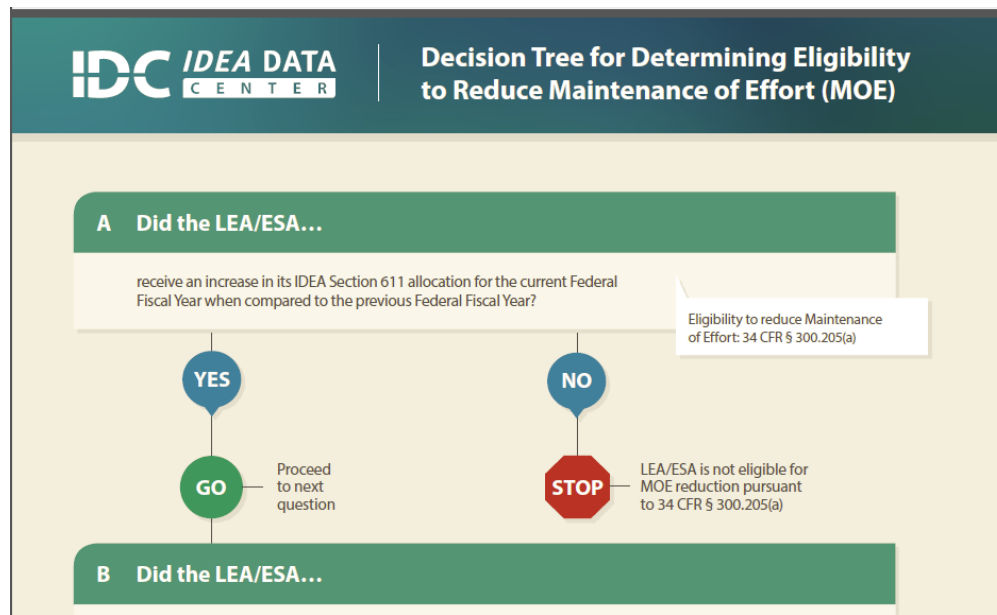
IDC IDEA DATA CENTER

Decision Tree for Determining Eligibility to Reduce Maintenance of Effort (MOE)

A Did the LEA/ESA…

receive an increase in its IDEA Section 611 allocation for the current Federal Fiscal Year when compared to the previous Federal Fiscal Year?

Eligibility to reduce Maintenance of Effort: 34 CFR § 300.205(a)

YES

NO

GO

Proceed to next question

STOP

LEA/ESA is not eligible for MOE reduction pursuant to 34 CFR § 300.205(a)

B Did the LEA/ESA…